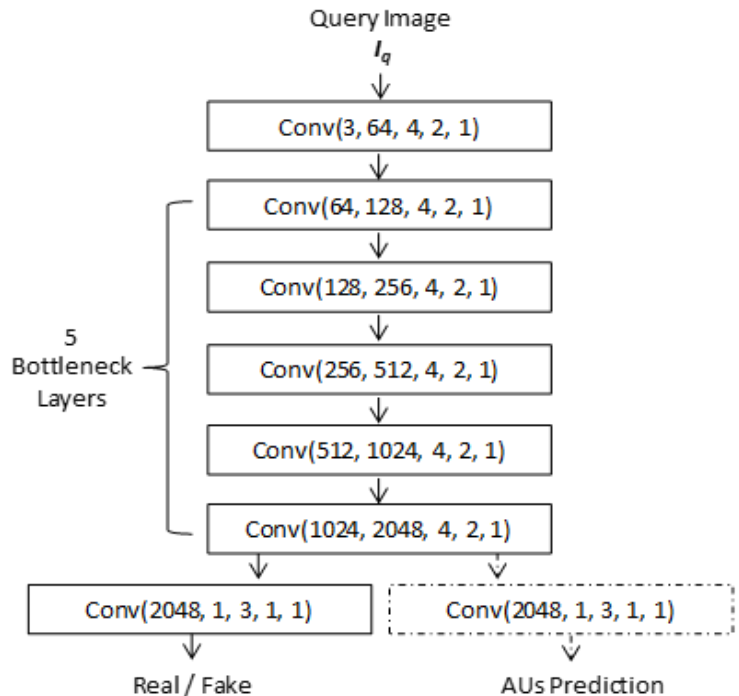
Query Image
$I_q$

Conv(3, 64, 4, 2, 1)

5 Bottleneck Layers

Conv(64, 128, 4, 2, 1)

Conv(128, 256, 4, 2, 1)

Conv(256, 512, 4, 2, 1)

Conv(512, 1024, 4, 2, 1)

Conv(1024, 2048, 4, 2, 1)

Conv(2048, 1, 3, 1, 1)

Conv(2048, 1, 3, 1, 1)

Real / Fake

AUs Prediction